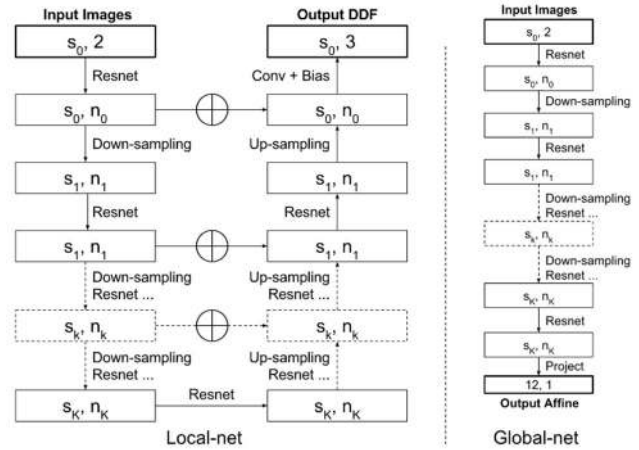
Input Images

$s_0$, 2

Resnet

$s_0$, $n_0$

Down-sampling

$s_1$, $n_1$

Resnet

$s_1$, $n_1$

Down-sampling
Resnet ...

$s_k$, $n_k$

Down-sampling
Resnet ...

$s_K$, $n_K$

Resnet

Output DDF

$s_0$, 3

Conv + Bias

$s_0$, $n_0$

Up-sampling

$s_1$, $n_1$

Resnet

$s_1$, $n_1$

Up-sampling
Resnet ...

$s_k$, $n_k$

Up-sampling
Resnet ...

$s_K$, $n_K$

Local-net

Input Images

$s_0$, 2

Resnet

$s_0$, $n_0$

Down-sampling

$s_1$, $n_1$

Resnet

$s_1$, $n_1$

Down-sampling
Resnet ...

$s_k$, $n_k$

Down-sampling
Resnet ...

$s_K$, $n_K$

Resnet

$s_K$, $n_K$

Project

12, 1

Output Affine

Global-net